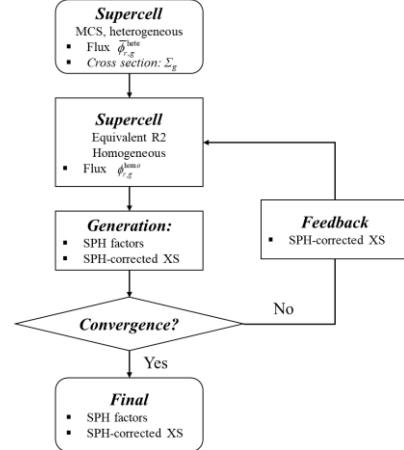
Supercell
MCS, heterogeneous
▪ Flux $\overline{\phi}_{r,g}^{\text{hete}}$
▪ Cross section: $\Sigma_g$

Supercell
Equivalent R2
Homogeneous
▪ Flux $\phi_{r,g}^{\text{homo}}$

Generation:
▪ SPH factors
▪ SPH-corrected XS

Feedback
▪ SPH-corrected XS

Convergence?

No

Yes

Final
▪ SPH factors
▪ SPH-corrected XS